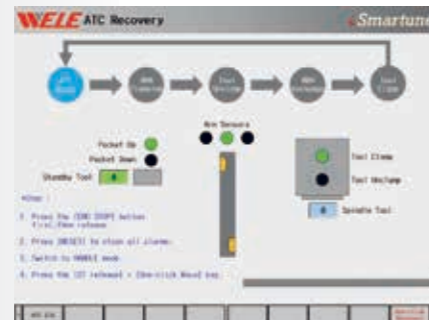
WELE ATC Recovery

Smartune

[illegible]

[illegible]

Tool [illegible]

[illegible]

Tool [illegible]

Arm Sensors

Pocket Up

Pocket Down

Standby Tool

Tool Clamp

Tool Unclamp

Spindle Tool

Step :

1. Press the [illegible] button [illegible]

2. Press [RESET] to clear all alarms.

3. Switch to HANDLE mode.

4. Press the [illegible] + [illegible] key.